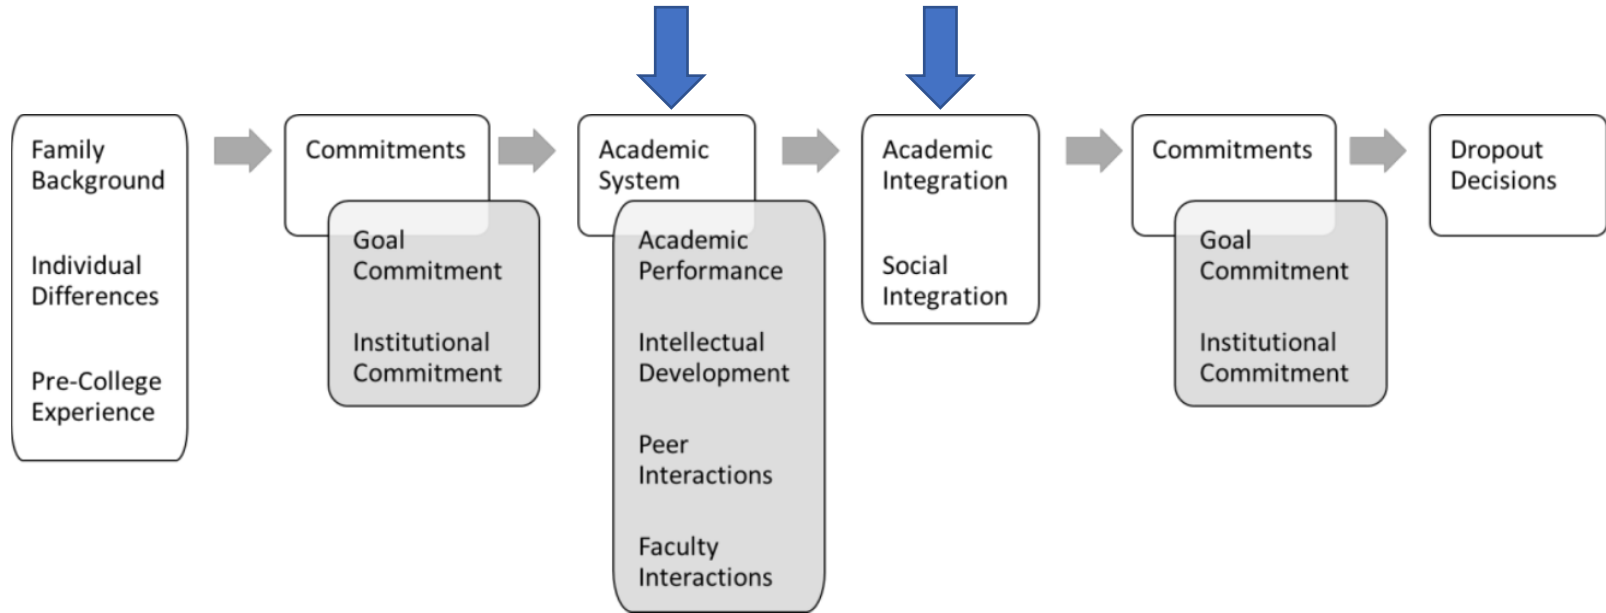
Family Background

Individual Differences

Pre-College Experience

Commitments

Goal Commitment

Institutional Commitment

Academic System

Academic Performance

Intellectual Development

Peer Interactions

Faculty Interactions

Academic Integration

Social Integration

Commitments

Goal Commitment

Institutional Commitment

Dropout Decisions